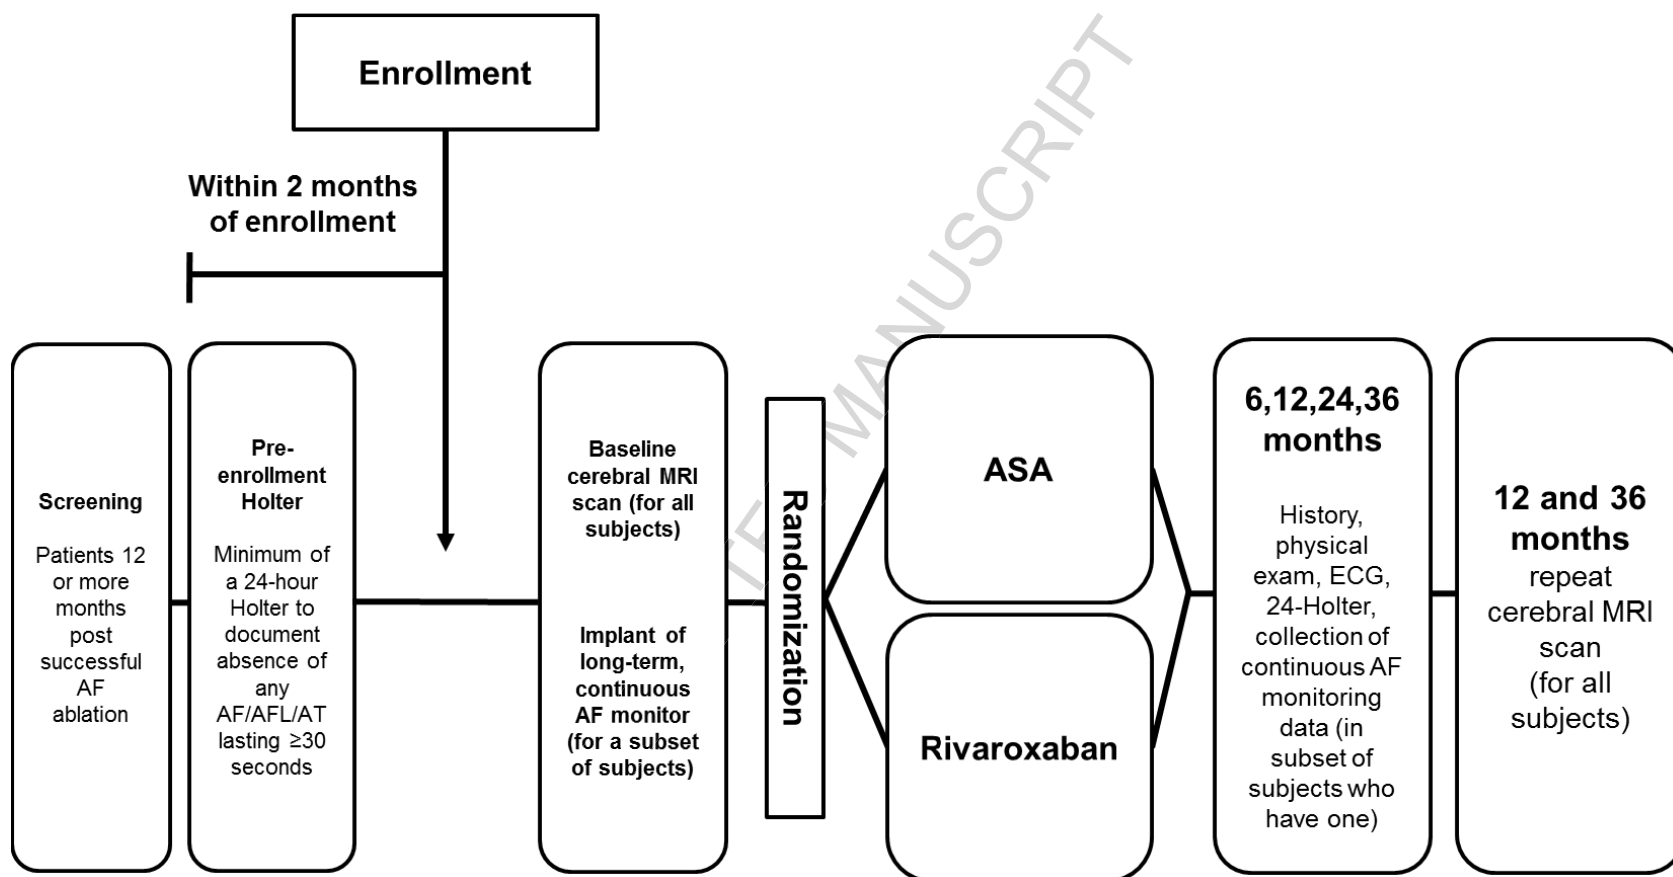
Enrollment

Within 2 months of enrollment

Screening

Patients 12 or more months post successful AF ablation

Pre-enrollment Holter

Minimum of a 24-hour Holter to document absence of any AF/AFL/AT lasting ≥30 seconds

Baseline cerebral MRI scan (for all subjects)

Implant of long-term, continuous AF monitor (for a subset of subjects)

Randomization

ASA

Rivaroxaban

6,12,24,36 months

History, physical exam, ECG, 24-Holter, collection of continuous AF monitoring data (in subset of subjects who have one)

12 and 36 months

repeat cerebral MRI scan (for all subjects)

MANUSCRIPT